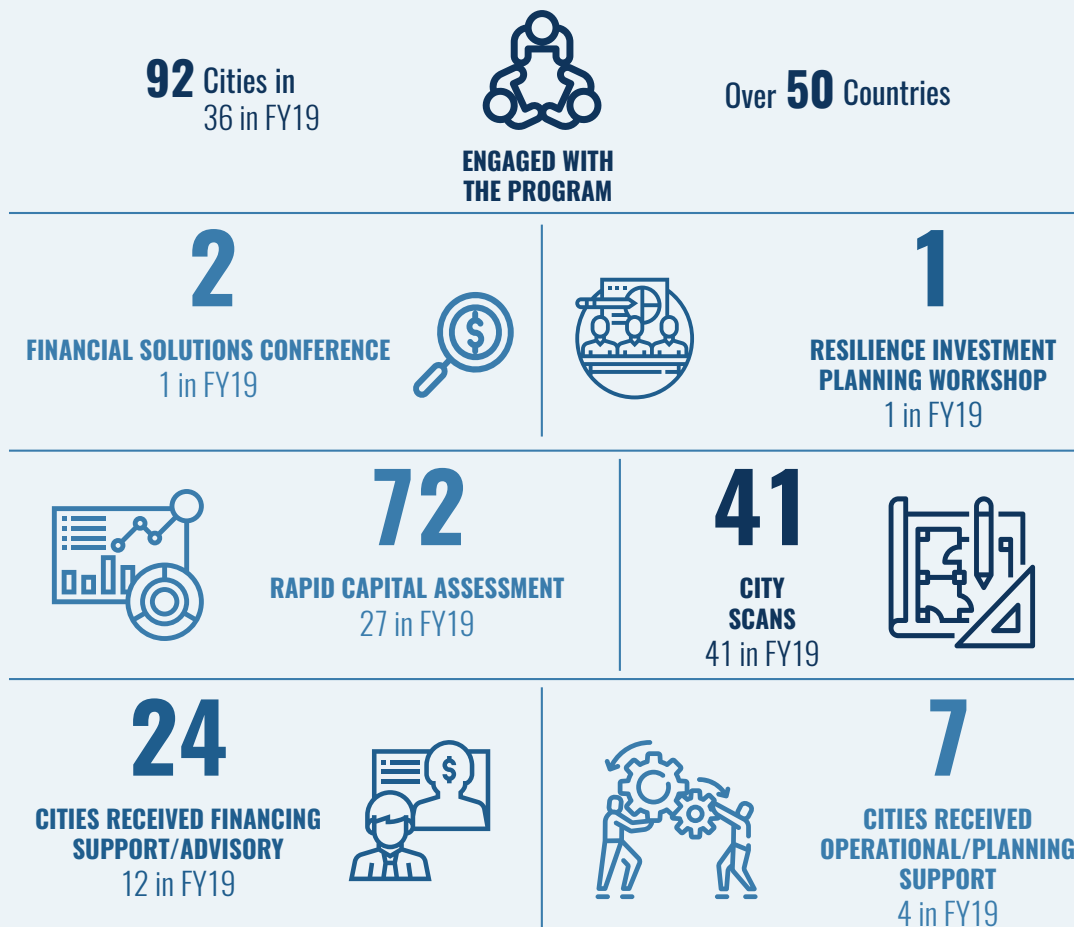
92 Cities in
36 in FY19

ENGAGED WITH THE PROGRAM

Over 50 Countries

2
FINANCIAL SOLUTIONS CONFERENCE
1 in FY19

1
RESILIENCE INVESTMENT PLANNING WORKSHOP
1 in FY19

72
RAPID CAPITAL ASSESSMENT
27 in FY19

41
CITY SCANS
41 in FY19

24
CITIES RECEIVED FINANCING SUPPORT/ADVISORY
12 in FY19

7
CITIES RECEIVED OPERATIONAL/PLANNING SUPPORT
4 in FY19